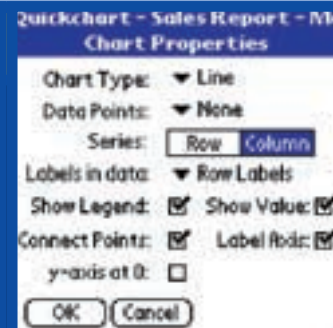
Quickchart - Sales Report - M
Chart Properties

Chart Type: ▾ Line
Data Points: ▾ None
Series: Row Column
Labels in data: ▾ Row Labels
Show Legend: ☑ Show Value: ☑
Connect Points: ☑ Label Axis: ☑
y-axis at 0: ☐

OK Cancel